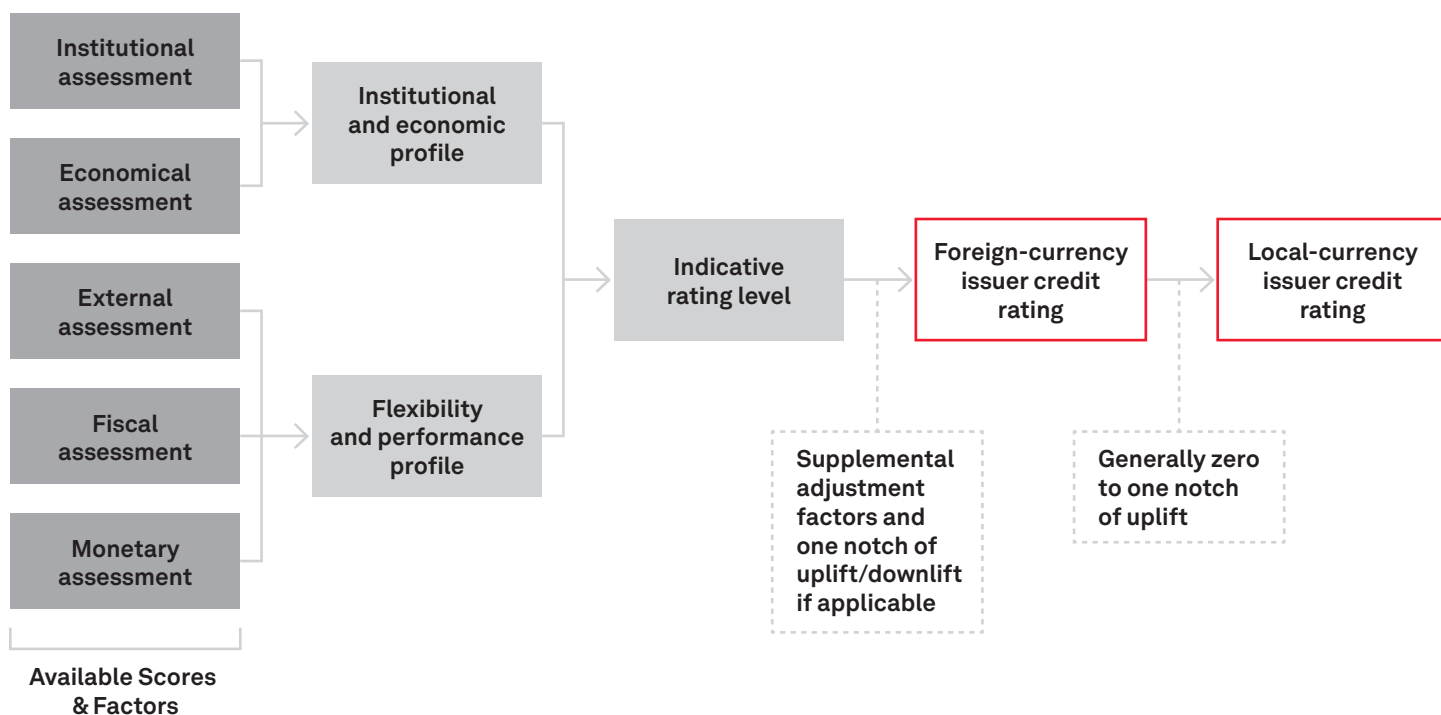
Institutional assessment

Economical assessment

External assessment

Fiscal assessment

Monetary assessment

Available Scores & Factors

Institutional and economic profile

Flexibility and performance profile

Indicative rating level

Foreign-currency issuer credit rating

Supplemental adjustment factors and one notch of uplift/downlift if applicable

Local-currency issuer credit rating

Generally zero to one notch of uplift